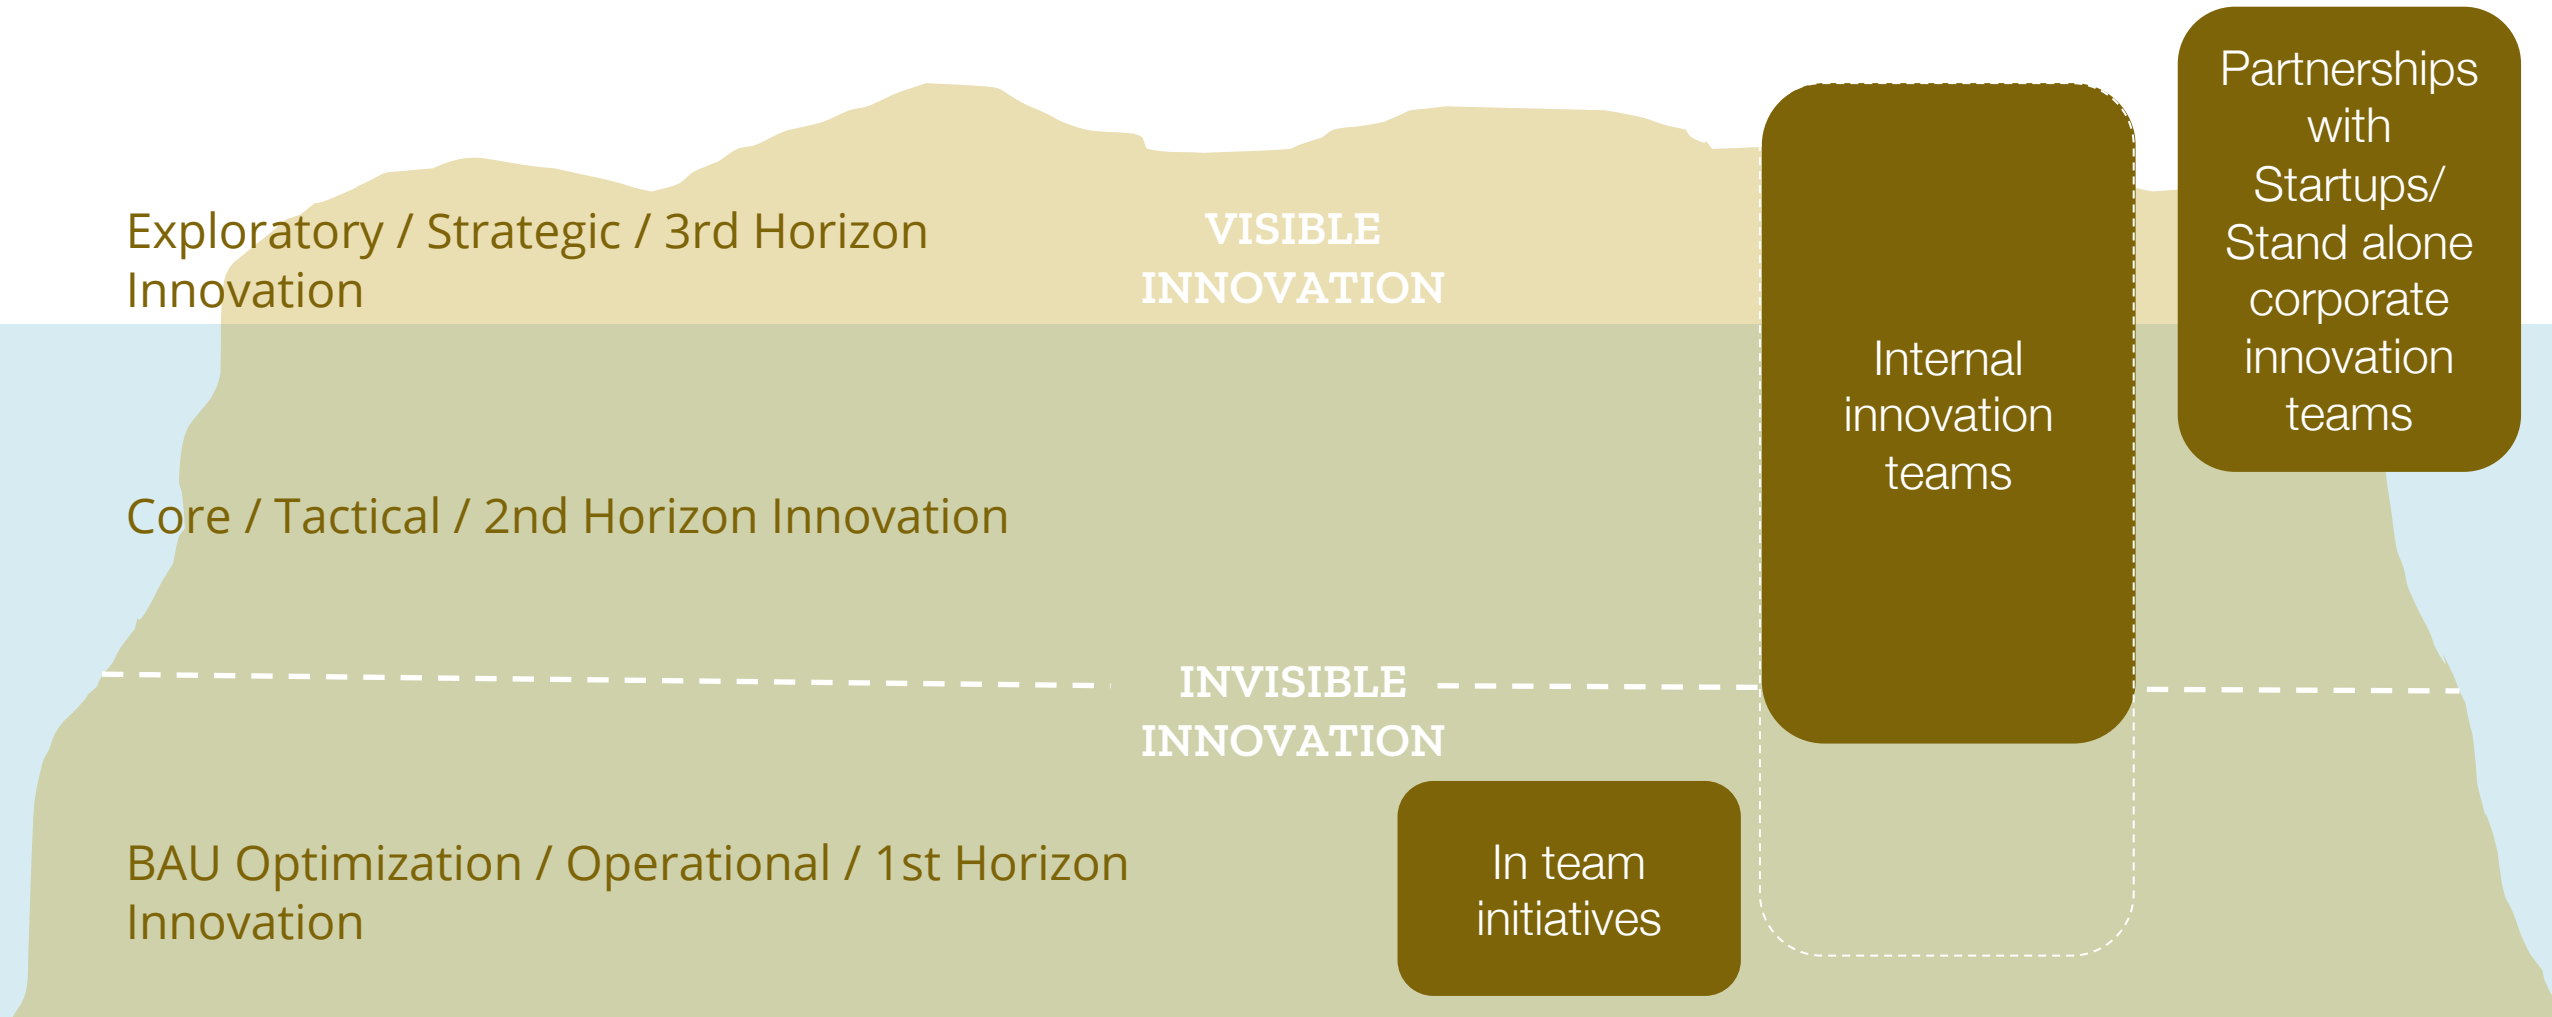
Exploratory / Strategic / 3rd Horizon Innovation

VISIBLE INNOVATION

Internal innovation teams

Partnerships with Startups/ Stand alone corporate innovation teams

Core / Tactical / 2nd Horizon Innovation

INVISIBLE INNOVATION

BAU Optimization / Operational / 1st Horizon Innovation

In team initiatives